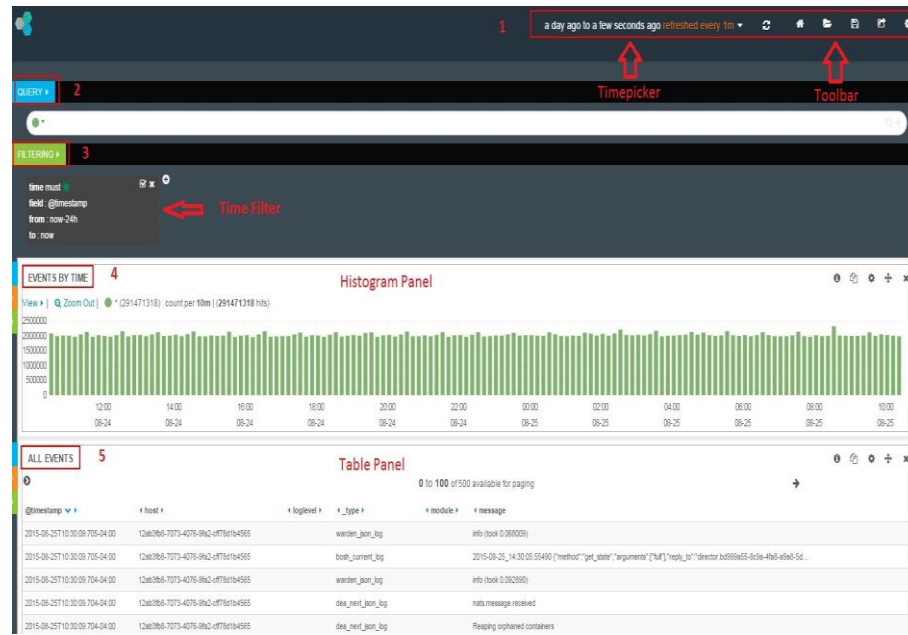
1 a day ago to a few seconds ago refreshed every 1m ▾

Timepicker

Toolbar

QUERY ▸ 2

FILTERING ▸ 3

time must
field : @timestamp
from : now-24h
to : now

Time Filter

EVENTS BY TIME 4

Histogram Panel

View ▸ | Zoom Out | * (291471318) count per 10m | (291471318 hits)

2500000
2000000
1500000
1000000
500000
0

12:00 08-24
14:00 08-24
16:00 08-24
18:00 08-24
20:00 08-24
22:00 08-24
00:00 08-25
02:00 08-25
04:00 08-25
06:00 08-25
08:00 08-25
10:00 08-25

ALL EVENTS 5

Table Panel

0 to 100 of 500 available for paging

| @timestamp | host | loglevel | _type | module | message |
|---|---|---|---|---|---|
| 2015-08-25T10:30:09.705-04:00 | 12ab3fb8-7073-4076-9fa2-cff78d1b4565 | | warden_json_log | | info (took 0.068009) |
| 2015-08-25T10:30:09.705-04:00 | 12ab3fb8-7073-4076-9fa2-cff78d1b4565 | | bosh_current_log | | 2015-08-25_14:30:05.55490 {"method":"get_state","arguments":["full"],"reply_to":"director.bd999a55-8c9a-4fa8-a9a8-5d... |
| 2015-08-25T10:30:09.704-04:00 | 12ab3fb8-7073-4076-9fa2-cff78d1b4565 | | warden_json_log | | info (took 0.092690) |
| 2015-08-25T10:30:09.704-04:00 | 12ab3fb8-7073-4076-9fa2-cff78d1b4565 | | dea_next_json_log | | nats.message.received |
| 2015-08-25T10:30:09.704-04:00 | 12ab3fb8-7073-4076-9fa2-cff78d1b4565 | | dea_next_json_log | | Reaping orphaned containers |